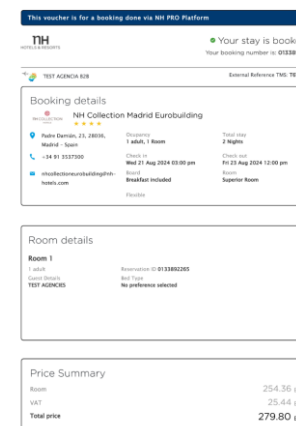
This voucher is for a booking done via NH PRO Platform

nH HOTELS & RESORTS

Your stay is book

Your booking number is: 01338

TEST AGENCIA 828

External Reference TMS: TE

Booking details

NH COLLECTION

NH Collection Madrid Eurobuilding

★★★★

Padre Damián, 23, 28036, Madrid - Spain

+34 91 3537300

nhcollectioneurobuilding@nh-hotels.com

Occupancy
1 adult, 1 Room

Total stay
2 Nights

Check in
Wed 21 Aug 2024 03:00 pm

Check out
Fri 23 Aug 2024 12:00 pm

Board
Breakfast included

Room
Superior Room

Flexible

Room details

Room 1

1 adult

Reservation ID 0133892265

Guest Details
TEST AGENCIES

Bed Type
No preference selected

Price Summary

Room
254.36 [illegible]

VAT
25.44 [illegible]

Total price
279.80 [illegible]